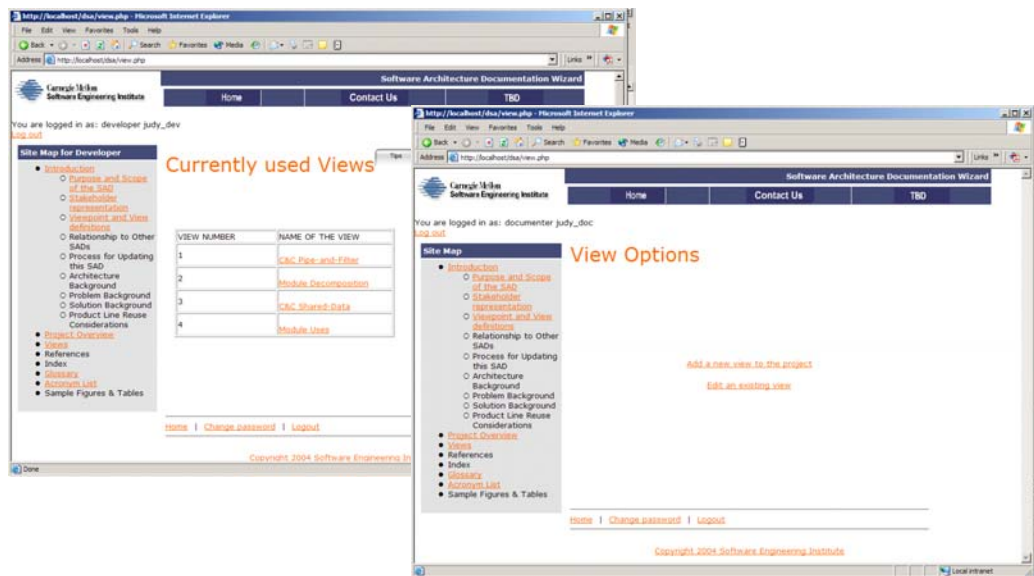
http://localhost/dsa/view.php - Microsoft Internet Explorer
File Edit View Favorites Tools Help
Back Search Favorites Media
Address http://localhost/dsa/view.php
Links

Carnegie Mellon
Software Engineering Institute

Software Architecture Documentation Wizard

Home | Contact Us | TBD

You are logged in as: developer judy_dev
Log out

Site Map for Developer
- Introduction
  - Purpose and Scope of the SAD
  - Stakeholder representation
  - Viewpoint and View definitions
  - Relationship to Other SADs
  - Process for Updating this SAD
  - Architecture Background
  - Problem Background
  - Solution Background
  - Product Line Reuse Considerations
- Project Overview
- Views
- References
- Index
- Glossary
- Acronym List
- Sample Figures & Tables

Currently used Views

Tips

| VIEW NUMBER | NAME OF THE VIEW |
|---|---|
| 1 | C&C Pipe-and-Filter |
| 2 | Module Decomposition |
| 3 | C&C Shared-Data |
| 4 | Module Uses |

Home | Change password | Logout

Copyright 2004 Software Engineering In

Done

http://localhost/dsa/view.php - Microsoft Internet Explorer
File Edit View Favorites Tools Help
Back Search Favorites Media
Address http://localhost/dsa/view.php
Links

Carnegie Mellon
Software Engineering Institute

Software Architecture Documentation Wizard

Home | Contact Us | TBD

You are logged in as: documenter judy_doc
Log out

Site Map
- Introduction
  - Purpose and Scope of the SAD
  - Stakeholder representation
  - Viewpoint and View definitions
  - Relationship to Other SADs
  - Process for Updating this SAD
  - Architecture Background
  - Problem Background
  - Solution Background
  - Product Line Reuse Considerations
- Project Overview
- Views
- References
- Index
- Glossary
- Acronym List
- Sample Figures & Tables

View Options

Add a new view to the project

Edit an existing view

Home | Change password | Logout

Copyright 2004 Software Engineering Institute

Local intranet